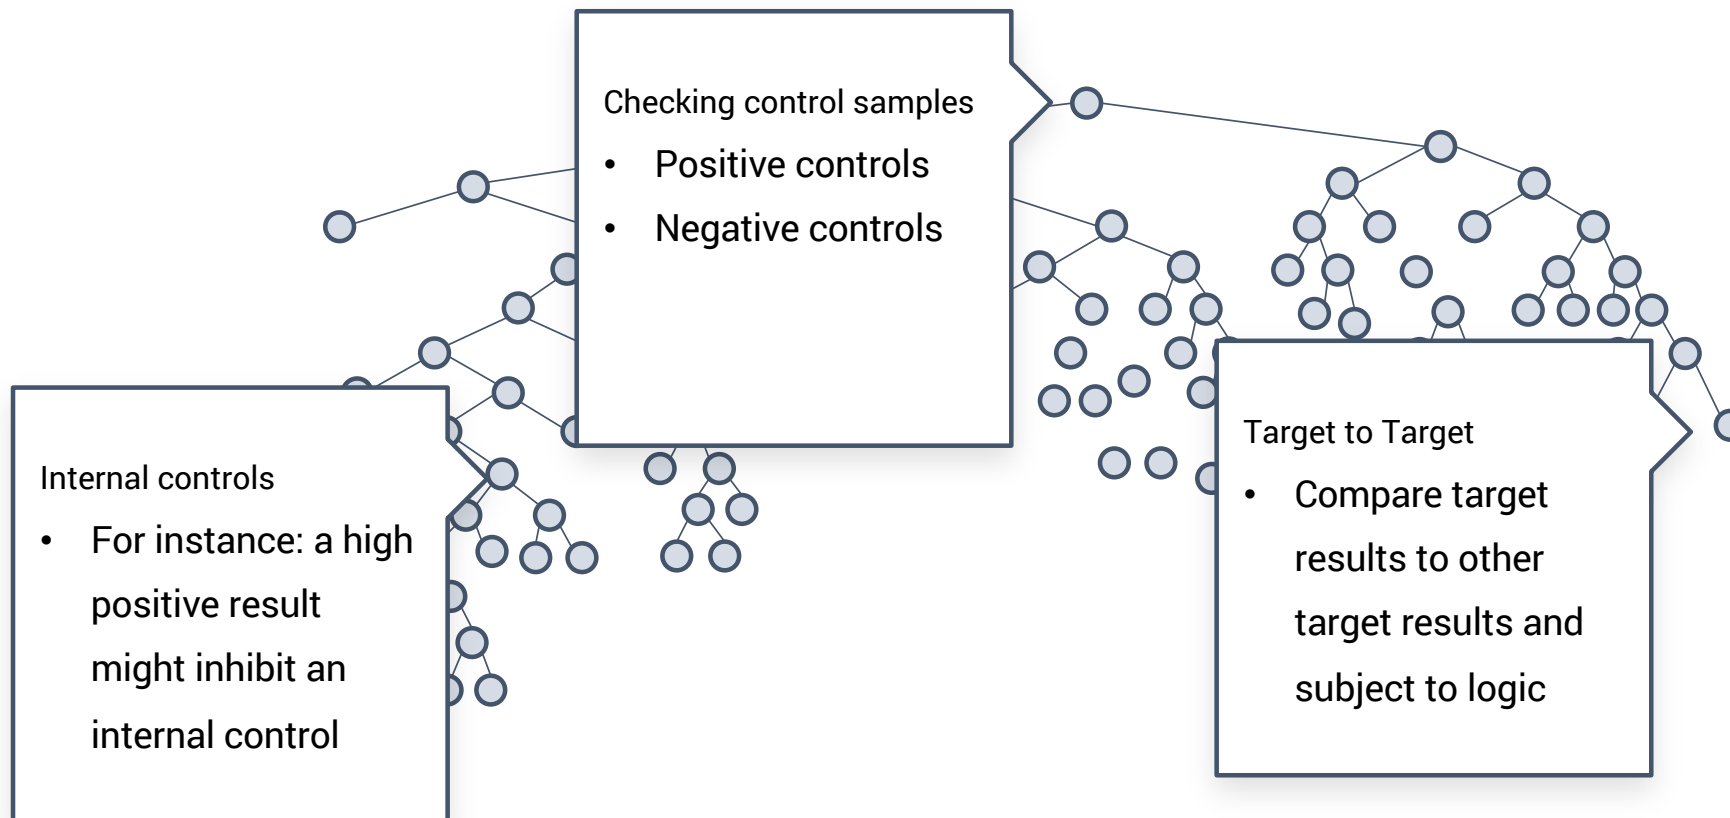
Checking control samples

- Positive controls
- Negative controls

Internal controls

- For instance: a high positive result might inhibit an internal control

Target to Target

- Compare target results to other target results and subject to logic